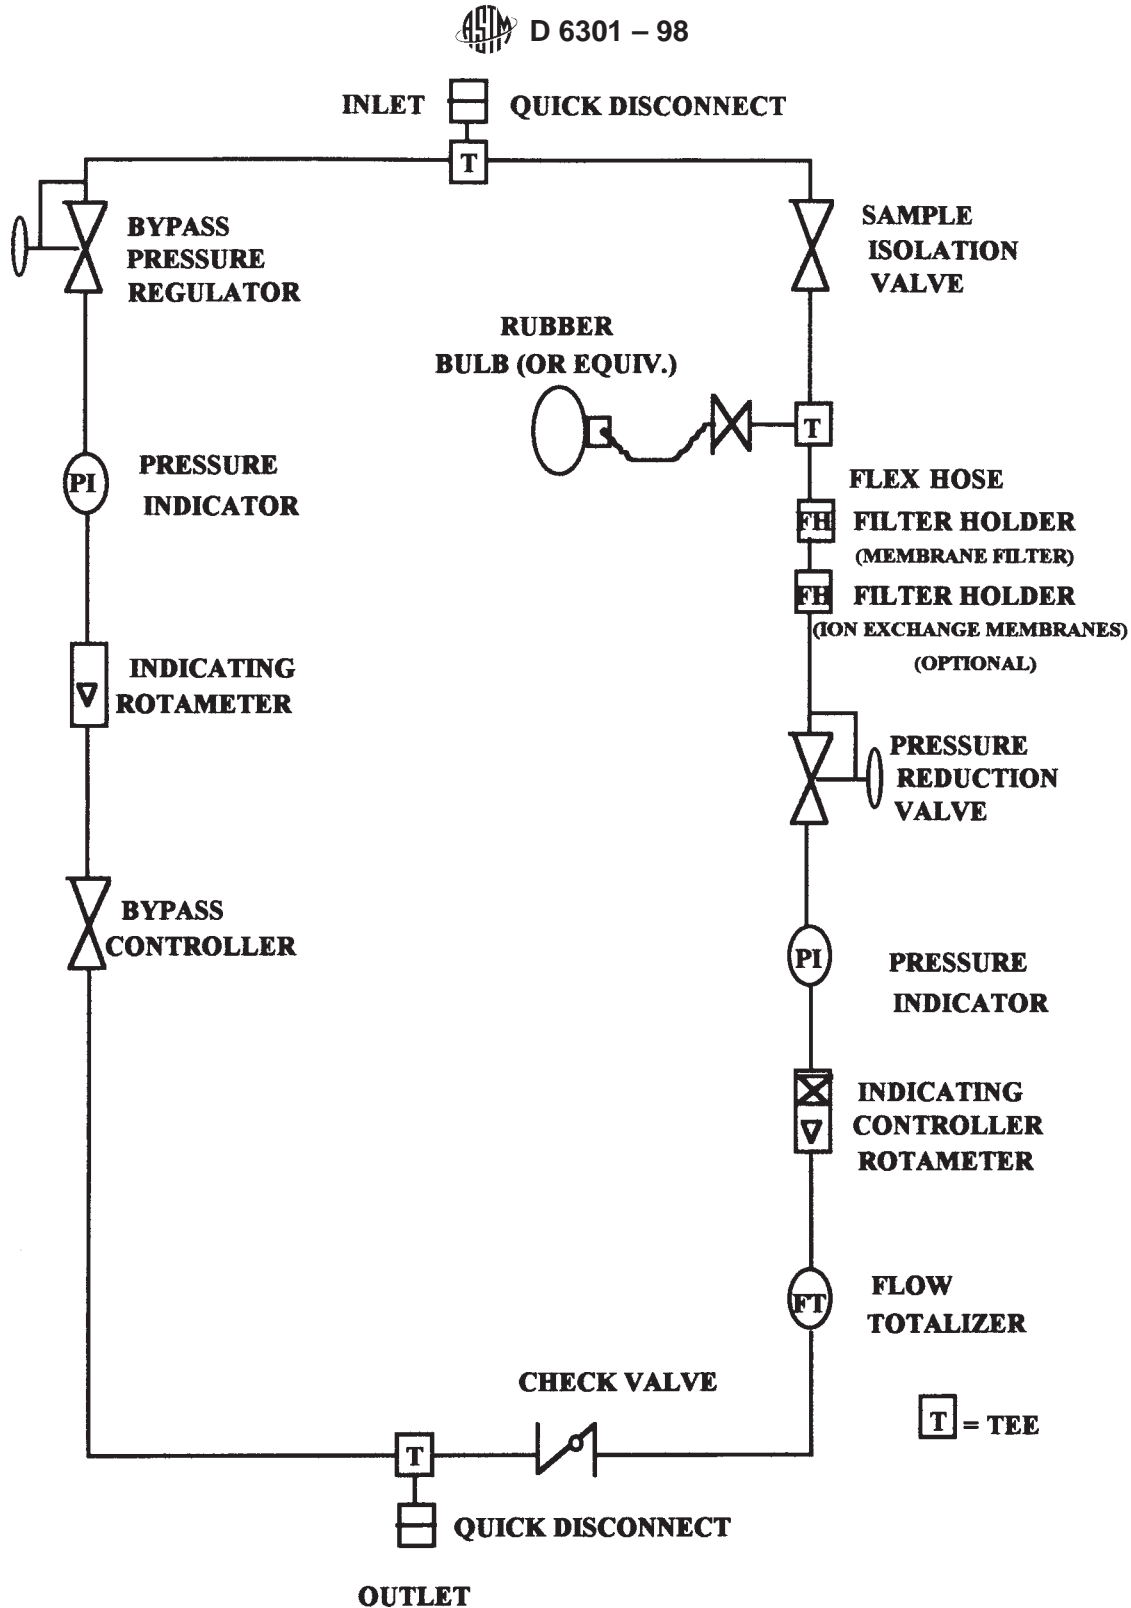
ASTM D 6301 – 98

INLET QUICK DISCONNECT

T

BYPASS PRESSURE REGULATOR

SAMPLE ISOLATION VALVE

RUBBER BULB (OR EQUIV.)

T

PI

PRESSURE INDICATOR

FLEX HOSE

FH FILTER HOLDER (MEMBRANE FILTER)

FH FILTER HOLDER (ION EXCHANGE MEMBRANES) (OPTIONAL)

INDICATING ROTAMETER

PRESSURE REDUCTION VALVE

BYPASS CONTROLLER

PI

PRESSURE INDICATOR

INDICATING CONTROLLER ROTAMETER

FT

FLOW TOTALIZER

CHECK VALVE

T = TEE

T

QUICK DISCONNECT

OUTLET